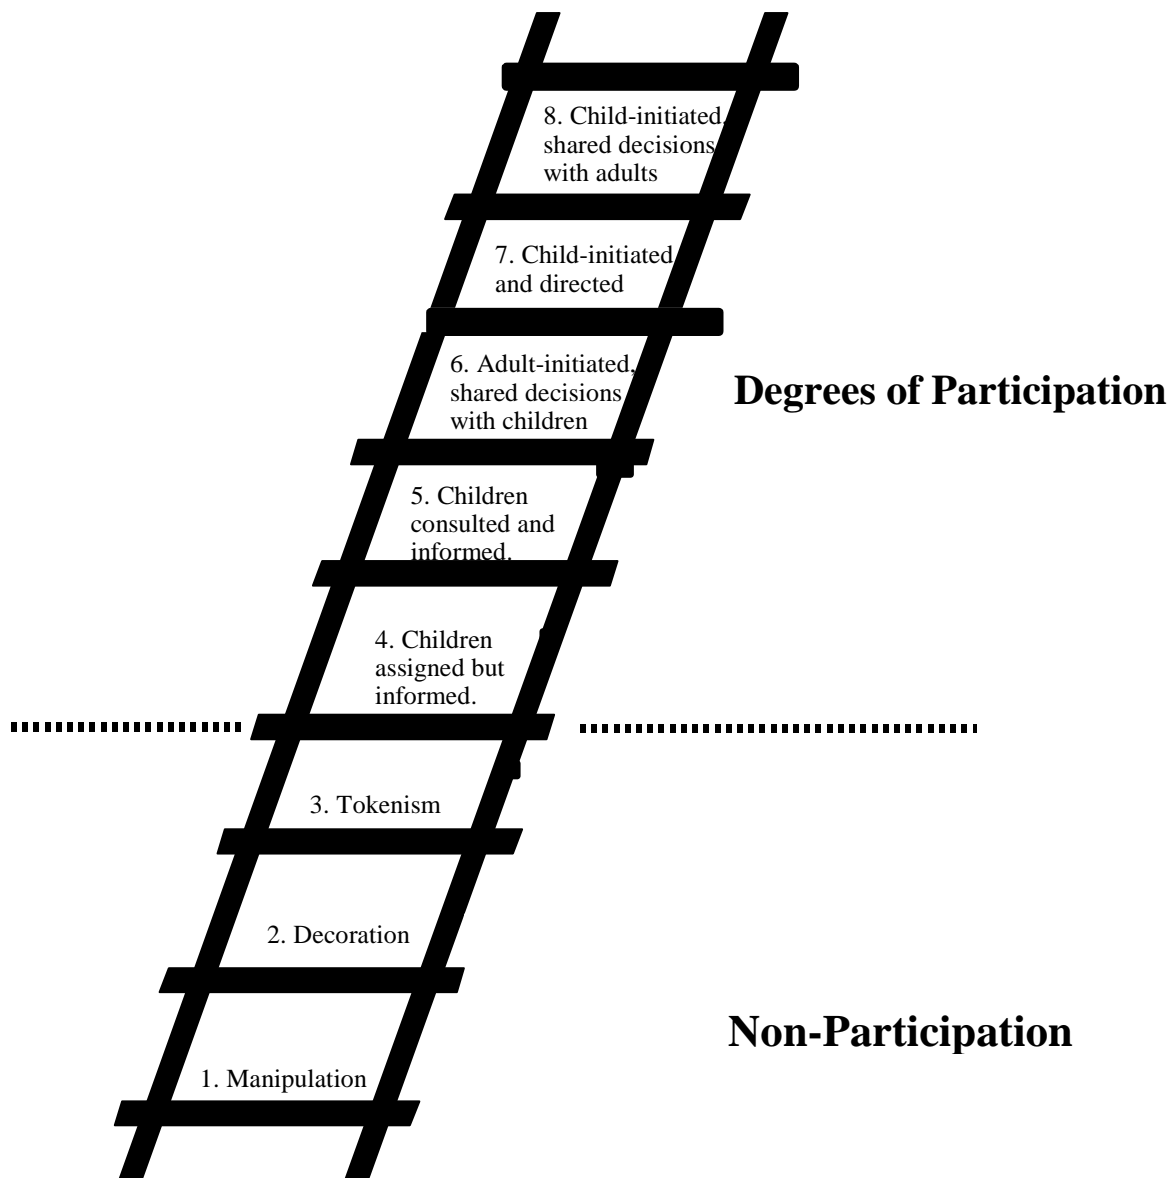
8. Child-initiated, shared decisions with adults

7. Child-initiated and directed

6. Adult-initiated, shared decisions with children

Degrees of Participation

5. Children consulted and informed.

4. Children assigned but informed.

3. Tokenism

2. Decoration

Non-Participation

1. Manipulation